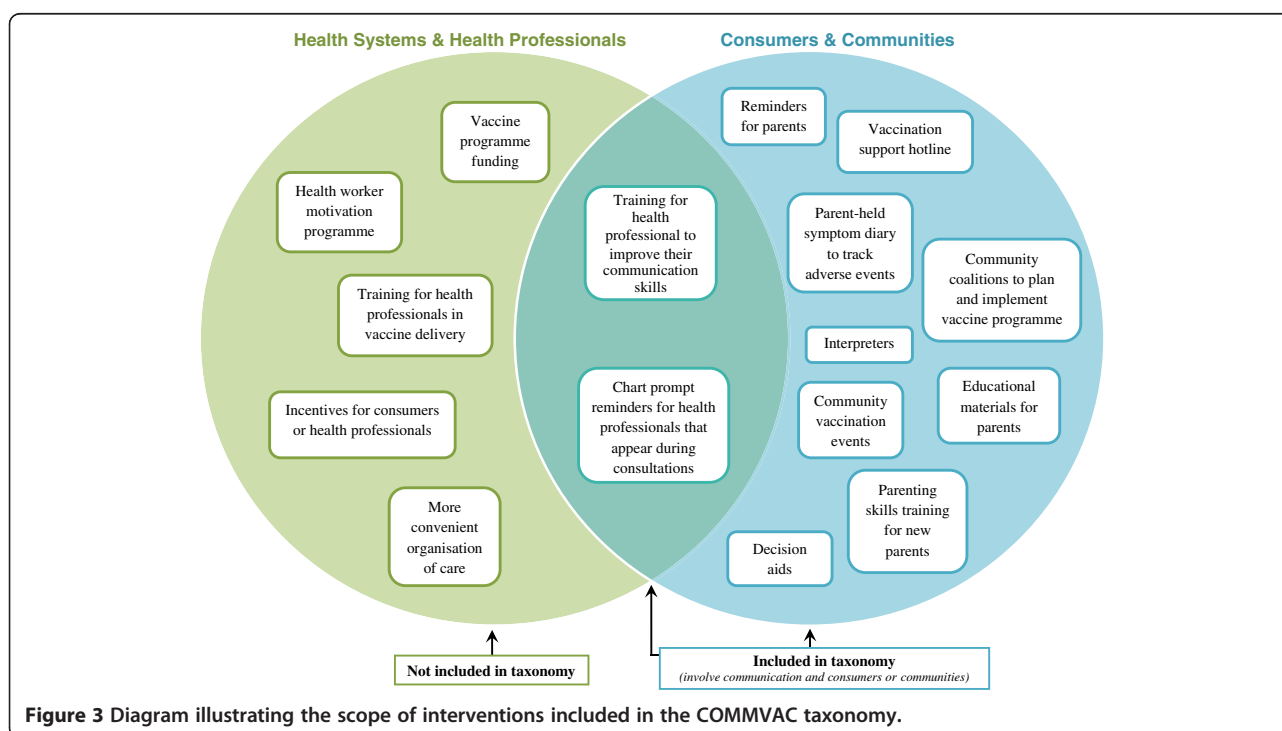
Health Systems & Health Professionals

Consumers & Communities

Vaccine programme funding

Health worker motivation programme

Training for health professionals in vaccine delivery

Incentives for consumers or health professionals

More convenient organisation of care

Training for health professional to improve their communication skills

Chart prompt reminders for health professionals that appear during consultations

Reminders for parents

Vaccination support hotline

Parent-held symptom diary to track adverse events

Community coalitions to plan and implement vaccine programme

Interpreters

Community vaccination events

Educational materials for parents

Parenting skills training for new parents

Decision aids

Not included in taxonomy

Included in taxonomy
(involve communication and consumers or communities)

Figure 3 Diagram illustrating the scope of interventions included in the COMMVAC taxonomy.